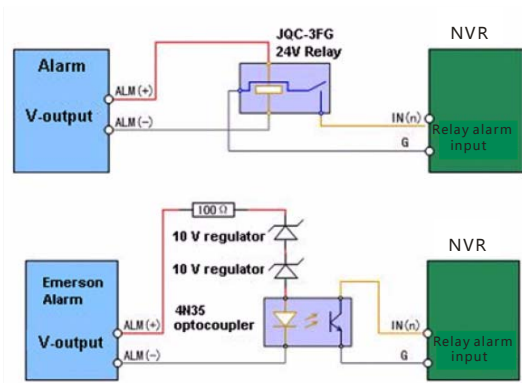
Alarm

V-output

ALM (+)

ALM (−)

JQC-3FG
24V Relay

NVR

IN(n)

G

Relay alarm input

100 Ω

10 V regulator

10 V regulator

Emerson Alarm

V-output

ALM (+)

ALM (−)

4N35 optocoupler

NVR

IN(n)

G

Relay alarm input